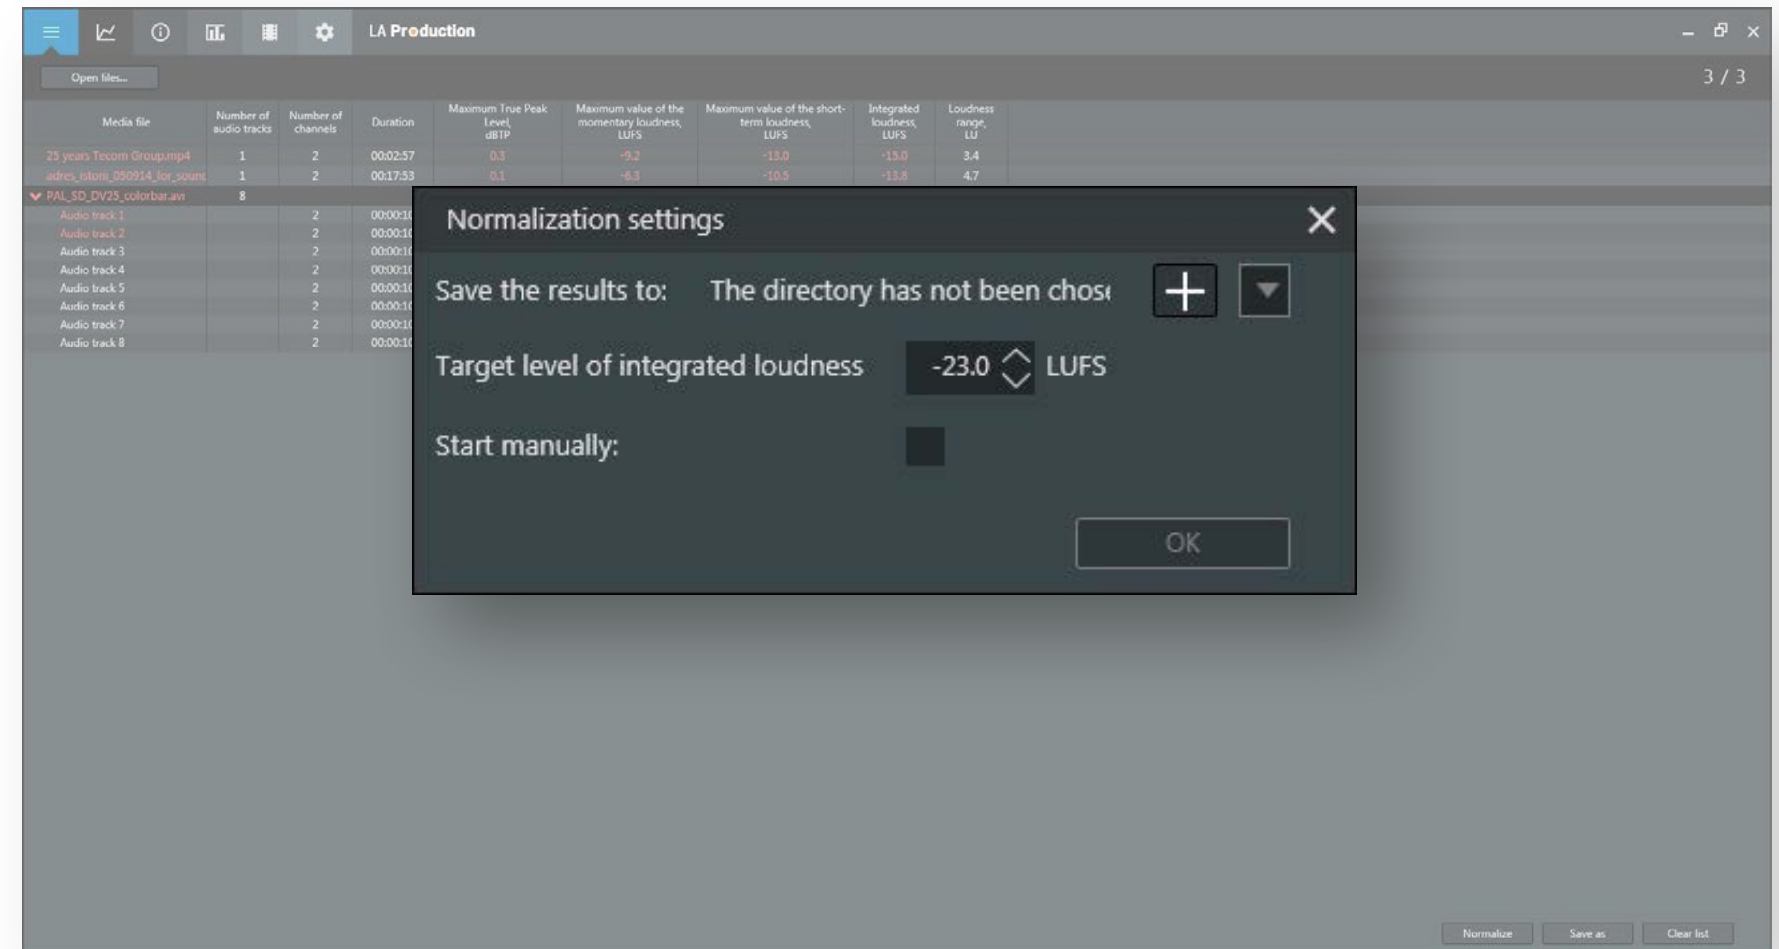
LA Production

Open files...

3 / 3

| Media file | Number of audio tracks | Number of channels | Duration | Maximum True Peak Level, dBTP | Maximum value of the momentary loudness, LUFS | Maximum value of the short-term loudness, LUFS | Integrated loudness, LUFS | Loudness range, LU |
|---|---|---|---|---|---|---|---|---|
| 25 years Tecom Group.mp4 | 1 | 2 | 00:02:57 | 0.3 | -9.2 | -13.0 | -15.0 | 3.4 |
| adres_istoni_050914_for_soun | 1 | 2 | 00:17:53 | 0.1 | -6.3 | -10.5 | -13.8 | 4.7 |
| PAL_SD_DV25_colorbar.avi | 8 | | | | | | | |
| Audio track 1 | | 2 | 00:00:1 | | | | | |
| Audio track 2 | | 2 | 00:00:1 | | | | | |
| Audio track 3 | | 2 | 00:00:1 | | | | | |
| Audio track 4 | | 2 | 00:00:1 | | | | | |
| Audio track 5 | | 2 | 00:00:1 | | | | | |
| Audio track 6 | | 2 | 00:00:1 | | | | | |
| Audio track 7 | | 2 | 00:00:1 | | | | | |
| Audio track 8 | | 2 | 00:00:1 | | | | | |

Normalization settings

Save the results to: The directory has not been chos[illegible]

Target level of integrated loudness -23.0 LUFS

Start manually:

OK

Normalize Save as Clear list